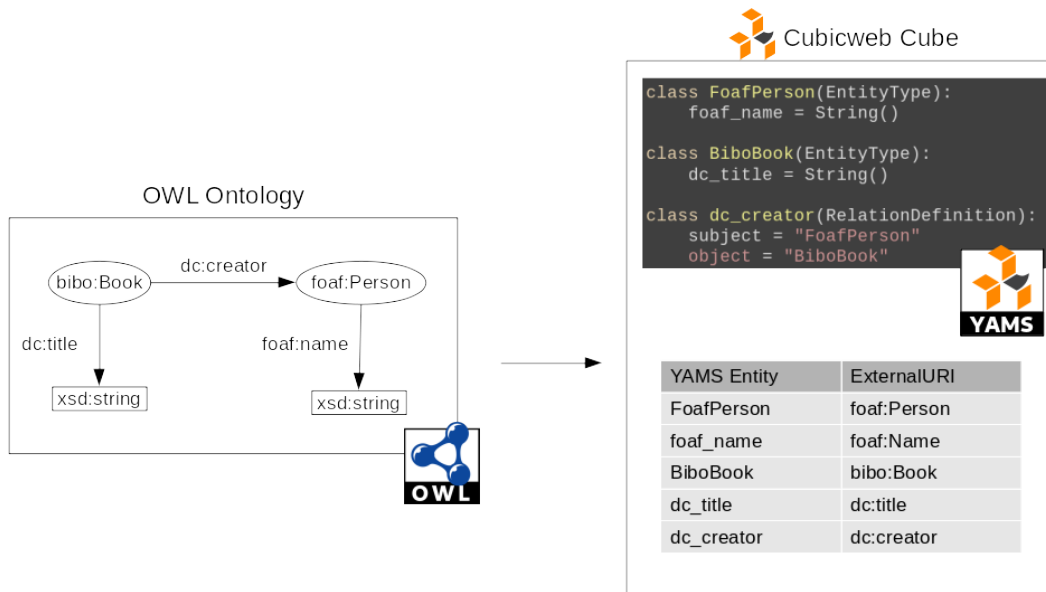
Cubicweb Cube

OWL Ontology

bibo:Book

dc:creator

foaf:Person

dc:title

foaf:name

xsd:string

xsd:string

OWL

class FoafPerson(EntityType):
    foaf_name = String()

class BiboBook(EntityType):
    dc_title = String()

class dc_creator(RelationDefinition):
    subject = "FoafPerson"
    object = "BiboBook"

YAMS

| YAMS Entity | ExternalURI |
|---|---|
| FoafPerson | foaf:Person |
| foaf_name | foaf:Name |
| BiboBook | bibo:Book |
| dc_title | dc:title |
| dc_creator | dc:creator |